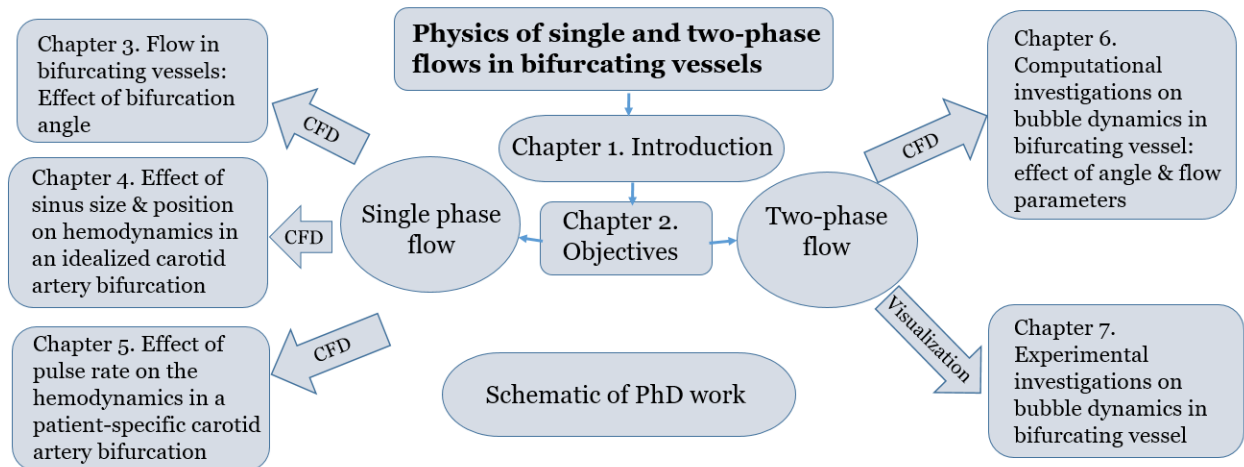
Physics of single and two-phase flows in bifurcating vessels

Chapter 1. Introduction

Chapter 2. Objectives

Single phase flow

Two-phase flow

Chapter 3. Flow in bifurcating vessels: Effect of bifurcation angle

CFD

Chapter 4. Effect of sinus size & position on hemodynamics in an idealized carotid artery bifurcation

CFD

Chapter 5. Effect of pulse rate on the hemodynamics in a patient-specific carotid artery bifurcation

CFD

Schematic of PhD work

CFD

Chapter 6. Computational investigations on bubble dynamics in bifurcating vessel: effect of angle & flow parameters

Visualization

Chapter 7. Experimental investigations on bubble dynamics in bifurcating vessel